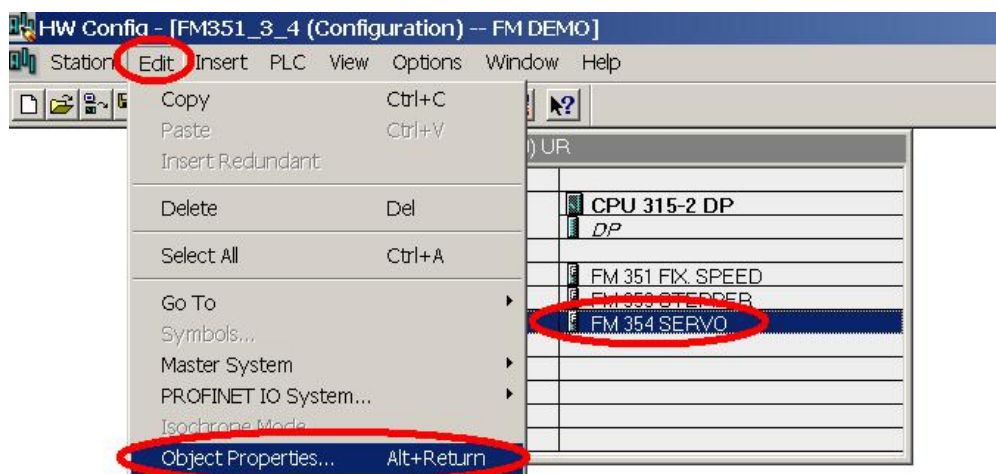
HW Config - [FM351_3_4 (Configuration) -- FM DEMO]

Station Edit Insert PLC View Options Window Help

Copy Ctrl+C
Paste Ctrl+V
Insert Redundant
Delete Del
Select All Ctrl+A
Go To
Symbols...
Master System
PROFINET IO System...
Isochrone Mode
Object Properties... Alt+Return

) UR

CPU 315-2 DP
DP
FM 351 FIX. SPEED
FM 353 STEPPER
FM 354 SERVO